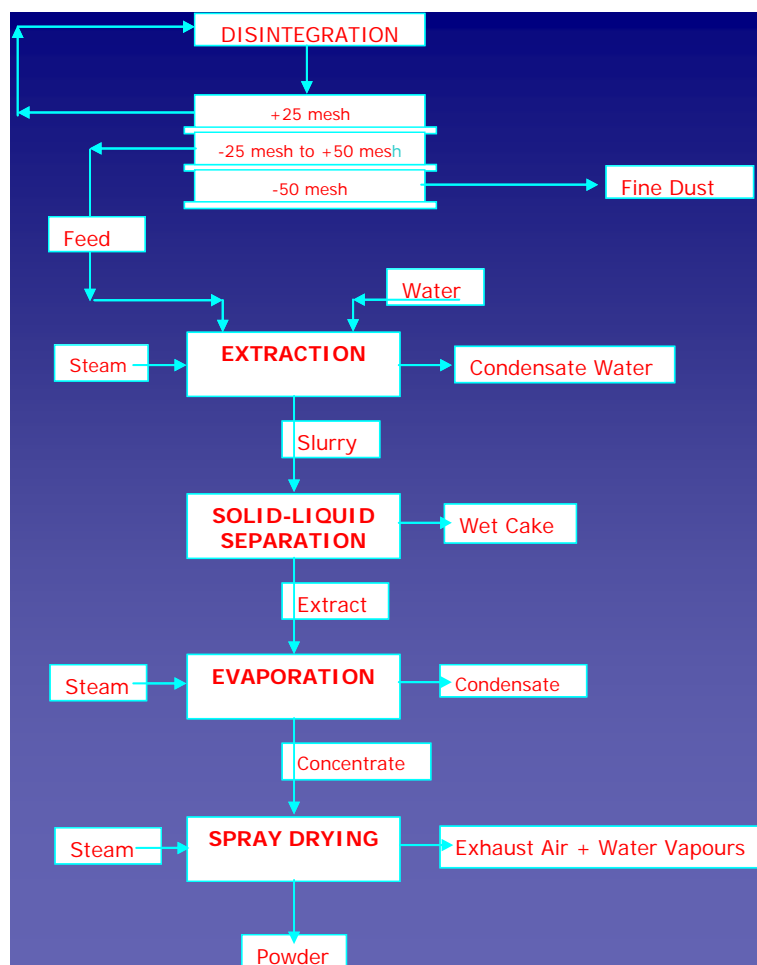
DISINTEGRATION

+25 mesh

-25 mesh to +50 mesh

-50 mesh

Fine Dust

Feed

Water

Steam

EXTRACTION

Condensate Water

Slurry

SOLID-LIQUID SEPARATION

Wet Cake

Extract

Steam

EVAPORATION

Condensate

Concentrate

Steam

SPRAY DRYING

Exhaust Air + Water Vapours

Powder